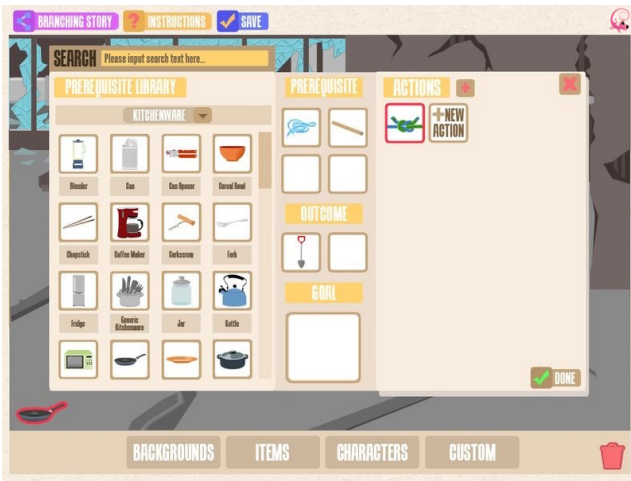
BRANCHING STORY ? INSTRUCTIONS SAVE

SEARCH Please input search text here...

PREREQUISITE LIBRARY

KITCHENWARE

Blender
Can
Can Opener
Cereal Bowl
Chopstick
Coffee Maker
Corkscrew
Fork
Fridge
Generic Kitchenware
Jar
Kettle

PREREQUISITE

OUTCOME

GOAL

ACTIONS +

+NEW ACTION

DONE

BACKGROUNDS ITEMS CHARACTERS CUSTOM